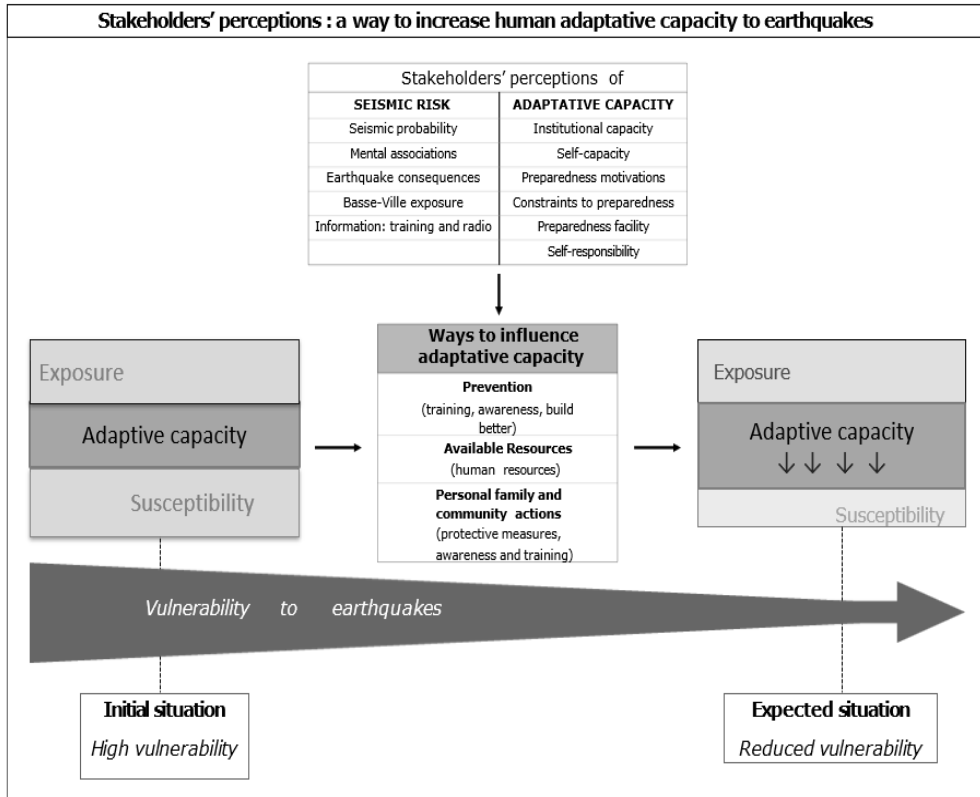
Stakeholders' perceptions : a way to increase human adaptative capacity to earthquakes

Stakeholders' perceptions of

| SEISMIC RISK | ADAPTATIVE CAPACITY |
|---|---|
| Seismic probability | Institutional capacity |
| Mental associations | Self-capacity |
| Earthquake consequences | Preparedness motivations |
| Basse-Ville exposure | Constraints to preparedness |
| Information: training and radio | Preparedness facility |
| | Self-responsibility |

Exposure

Adaptive capacity

Susceptibility

Ways to influence adaptative capacity

Prevention
(training, awareness, build better)

Available Resources
(human resources)

Personal family and community actions
(protective measures, awareness and training)

Exposure

Adaptive capacity
↓ ↓ ↓ ↓

Susceptibility

Vulnerability to earthquakes

Initial situation
High vulnerability

Expected situation
Reduced vulnerability